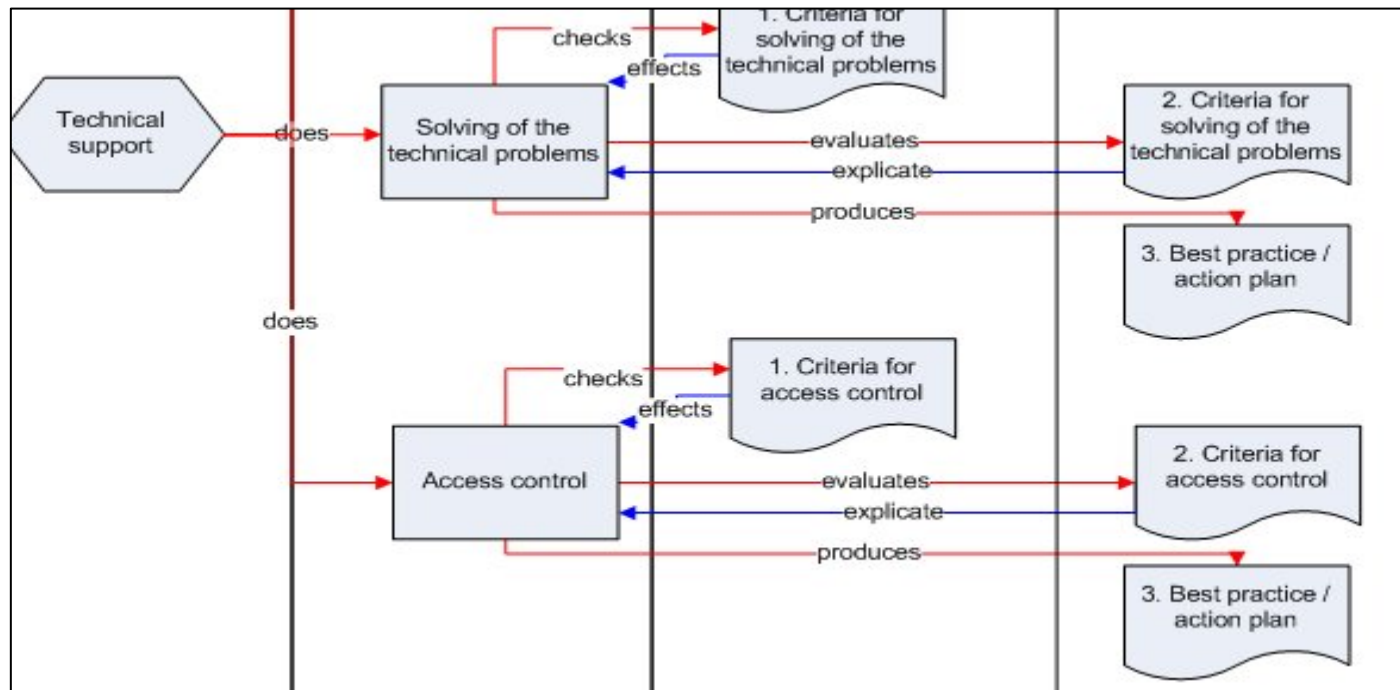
Technical support

does

Solving of the technical problems

checks

effects

1. Criteria for solving of the technical problems

evaluates

explicate

2. Criteria for solving of the technical problems

produces

3. Best practice / action plan

does

checks

effects

1. Criteria for access control

Access control

evaluates

explicate

2. Criteria for access control

produces

3. Best practice / action plan